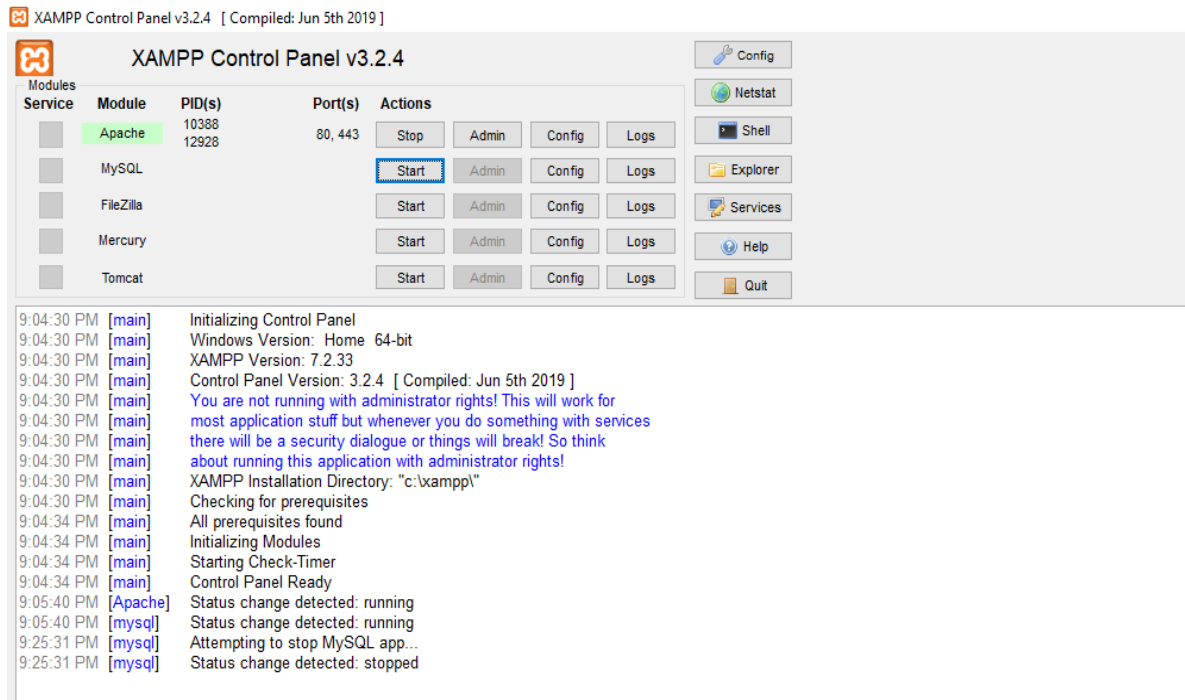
XAMPP Control Panel v3.2.4 [ Compiled: Jun 5th 2019 ]

XAMPP Control Panel v3.2.4

Config
Netstat
Shell
Explorer
Services
Help
Quit

Modules

| Service | Module | PID(s) | Port(s) | Actions | | | |
|---|---|---|---|---|---|---|---|
| | Apache | 10388 12928 | 80, 443 | Stop | Admin | Config | Logs |
| | MySQL | | | Start | Admin | Config | Logs |
| | FileZilla | | | Start | Admin | Config | Logs |
| | Mercury | | | Start | Admin | Config | Logs |
| | Tomcat | | | Start | Admin | Config | Logs |

9:04:30 PM [main] Initializing Control Panel
9:04:30 PM [main] Windows Version: Home 64-bit
9:04:30 PM [main] XAMPP Version: 7.2.33
9:04:30 PM [main] Control Panel Version: 3.2.4 [ Compiled: Jun 5th 2019 ]
9:04:30 PM [main] You are not running with administrator rights! This will work for
9:04:30 PM [main] most application stuff but whenever you do something with services
9:04:30 PM [main] there will be a security dialogue or things will break! So think
9:04:30 PM [main] about running this application with administrator rights!
9:04:30 PM [main] XAMPP Installation Directory: "c:\xampp\"
9:04:30 PM [main] Checking for prerequisites
9:04:34 PM [main] All prerequisites found
9:04:34 PM [main] Initializing Modules
9:04:34 PM [main] Starting Check-Timer
9:04:34 PM [main] Control Panel Ready
9:05:40 PM [Apache] Status change detected: running
9:05:40 PM [mysql] Status change detected: running
9:25:31 PM [mysql] Attempting to stop MySQL app...
9:25:31 PM [mysql] Status change detected: stopped